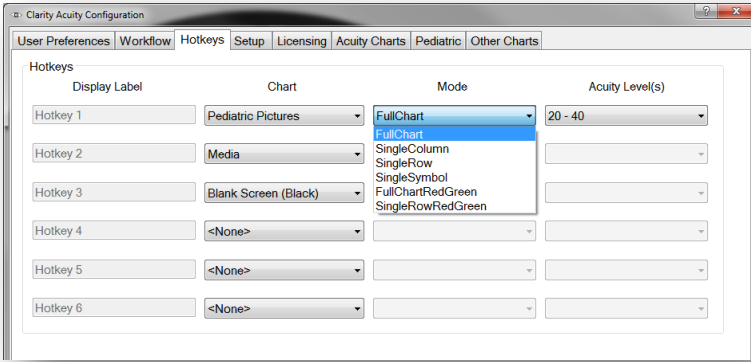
Clarity Acuity Configuration

? X

User Preferences | Workflow | Hotkeys | Setup | Licensing | Acuity Charts | Pediatric | Other Charts

Hotkeys

| Display Label | Chart | Mode | Acuity Level(s) |
|---|---|---|---|
| Hotkey 1 | Pediatric Pictures | FullChart | 20 - 40 |
| Hotkey 2 | Media | | |
| Hotkey 3 | Blank Screen (Black) | | |
| Hotkey 4 | <None> | | |
| Hotkey 5 | <None> | | |
| Hotkey 6 | <None> | | |

FullChart
SingleColumn
SingleRow
SingleSymbol
FullChartRedGreen
SingleRowRedGreen